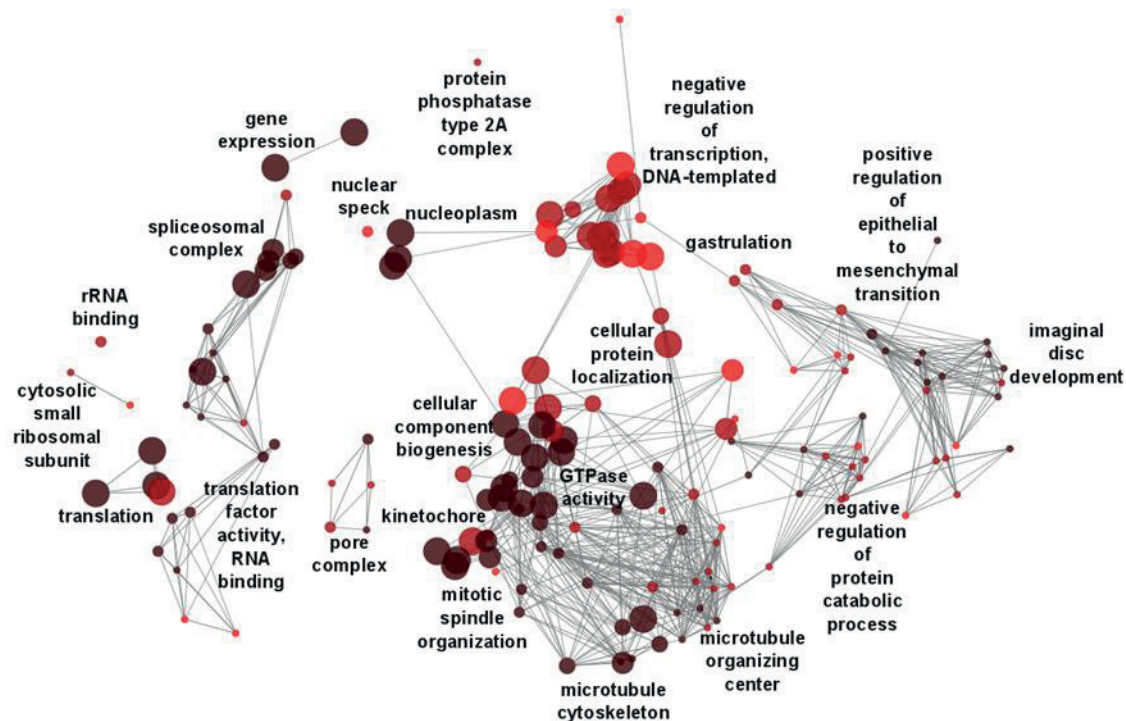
protein phosphatase type 2A complex

negative regulation of transcription, DNA-templated

gene expression

nuclear speck

nucleoplasm

positive regulation of epithelial to mesenchymal transition

spliceosomal complex

gastrulation

rRNA binding

cellular protein localization

imaginal disc development

cytosolic small ribosomal subunit

cellular component biogenesis

GTPase activity

translation

translation factor activity, RNA binding

kinetochore

pore complex

negative regulation of protein catabolic process

mitotic spindle organization

microtubule organizing center

microtubule cytoskeleton